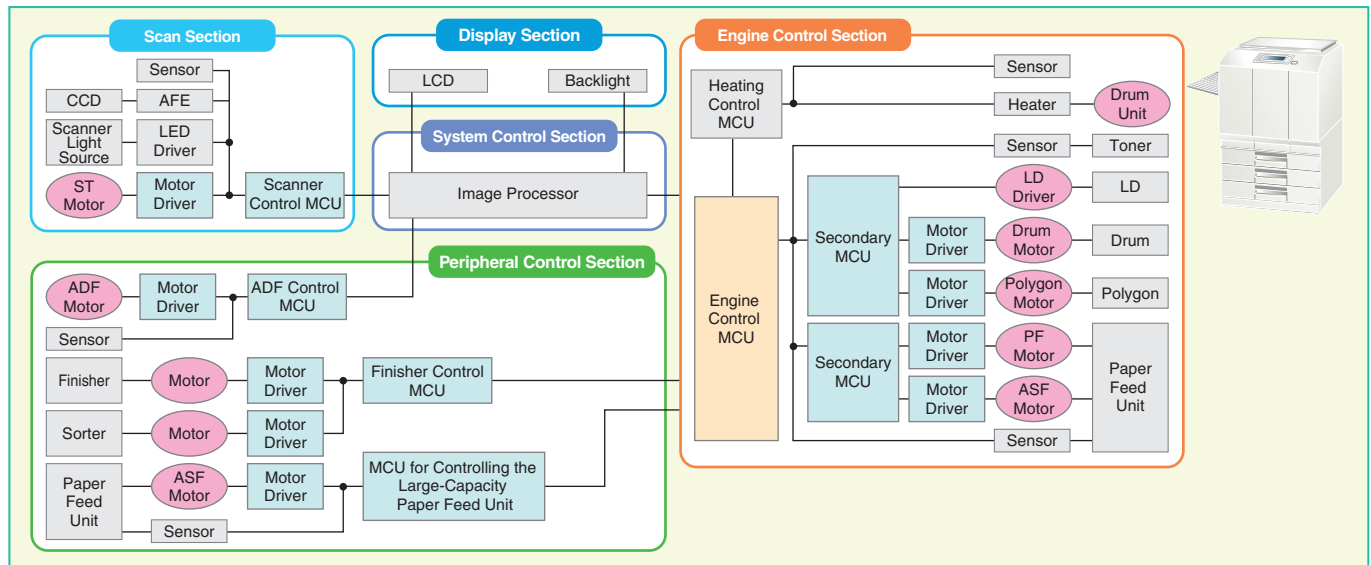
Scan Section

Sensor

CCD

AFE

Scanner Light Source

LED Driver

ST Motor

Motor Driver

Scanner Control MCU

Display Section

LCD

Backlight

System Control Section

Image Processor

Engine Control Section

Heating Control MCU

Sensor

Heater

Drum Unit

Sensor

Toner

Engine Control MCU

Secondary MCU

LD Driver

LD

Motor Driver

Drum Motor

Drum

Motor Driver

Polygon Motor

Polygon

Secondary MCU

Motor Driver

PF Motor

Motor Driver

ASF Motor

Paper Feed Unit

Sensor

Peripheral Control Section

ADF Motor

Motor Driver

ADF Control MCU

Sensor

Finisher

Motor

Motor Driver

Finisher Control MCU

Sorter

Motor

Motor Driver

Paper Feed Unit

ASF Motor

Motor Driver

MCU for Controlling the Large-Capacity Paper Feed Unit

Sensor